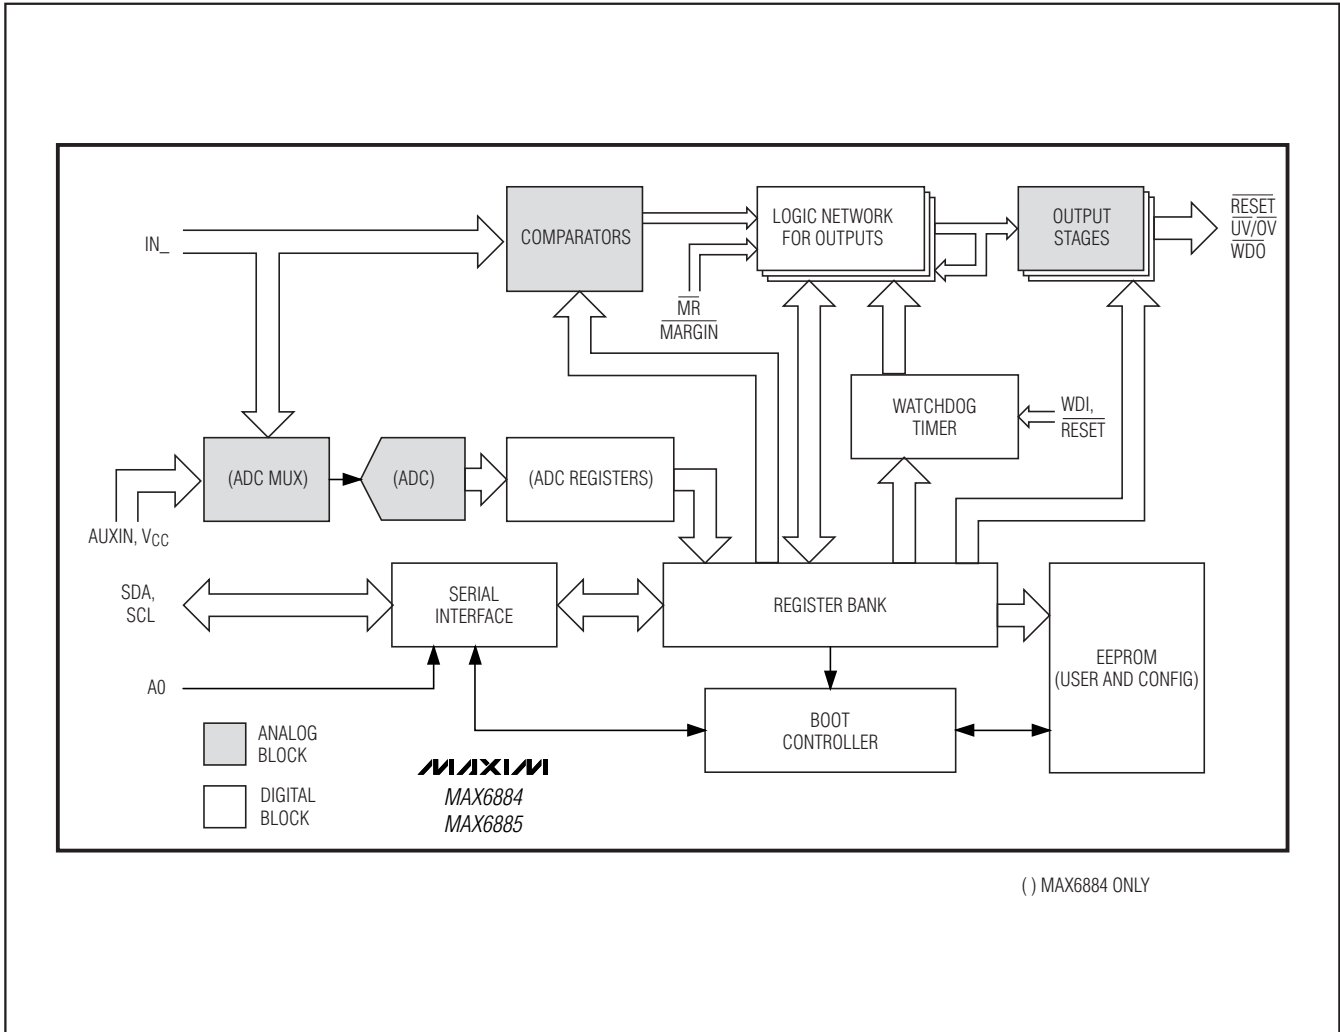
IN_

COMPARATORS

LOGIC NETWORK FOR OUTPUTS

$\overline{MR}$
$\overline{MARGIN}$

OUTPUT STAGES

$\overline{RESET}$
$\overline{UV/OV}$
$\overline{WDO}$

WATCHDOG TIMER

WDI,
$\overline{RESET}$

(ADC MUX)

(ADC)

(ADC REGISTERS)

AUXIN, $V_{CC}$

SDA, SCL

SERIAL INTERFACE

REGISTER BANK

EEPROM (USER AND CONFIG)

A0

BOOT CONTROLLER

ANALOG BLOCK

DIGITAL BLOCK

MAXIM
MAX6884
MAX6885

( ) MAX6884 ONLY